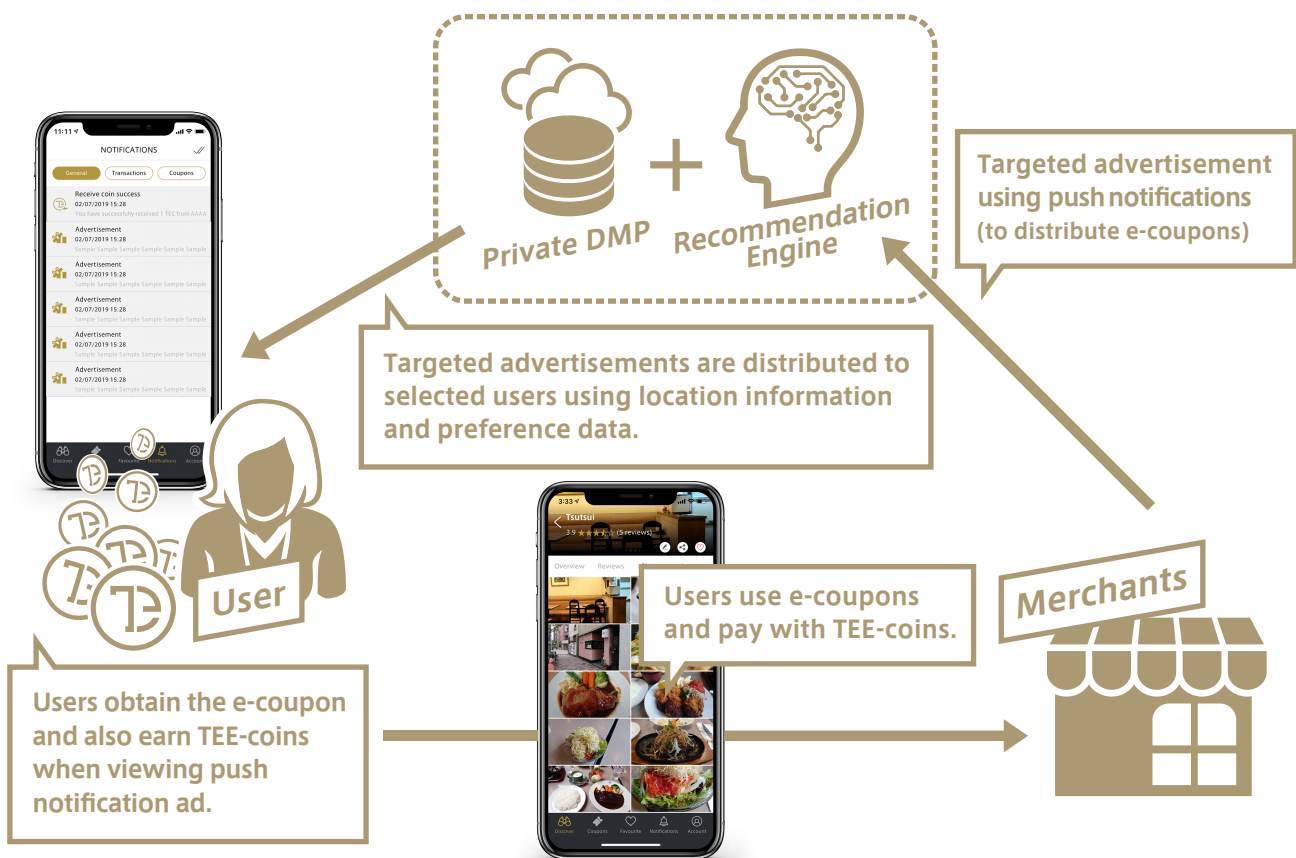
Private DMP

Recommendation Engine

Targeted advertisement using push notifications (to distribute e-coupons)

11:11

NOTIFICATIONS

General

Transactions

Coupons

Receive coin success
02/07/2019 15:28
You have successfully received 1 TEC from AAAA

Advertisement
02/07/2019 15:28
Sample Sample Sample Sample Sample Sample

Advertisement
02/07/2019 15:28
Sample Sample Sample Sample Sample Sample

Advertisement
02/07/2019 15:28
Sample Sample Sample Sample Sample Sample

Advertisement
02/07/2019 15:28
Sample Sample Sample Sample Sample Sample

Advertisement
02/07/2019 15:28
Sample Sample Sample Sample Sample Sample

Discover

Favourite

Notifications

Account

Targeted advertisements are distributed to selected users using location information and preference data.

User

3:33

Tsutsui

3.9 (5 reviews)

Overview

Reviews

Users use e-coupons and pay with TEE-coins.

Merchants

Users obtain the e-coupon and also earn TEE-coins when viewing push notification ad.

Discover

Coupons

Favourite

Notifications

Account